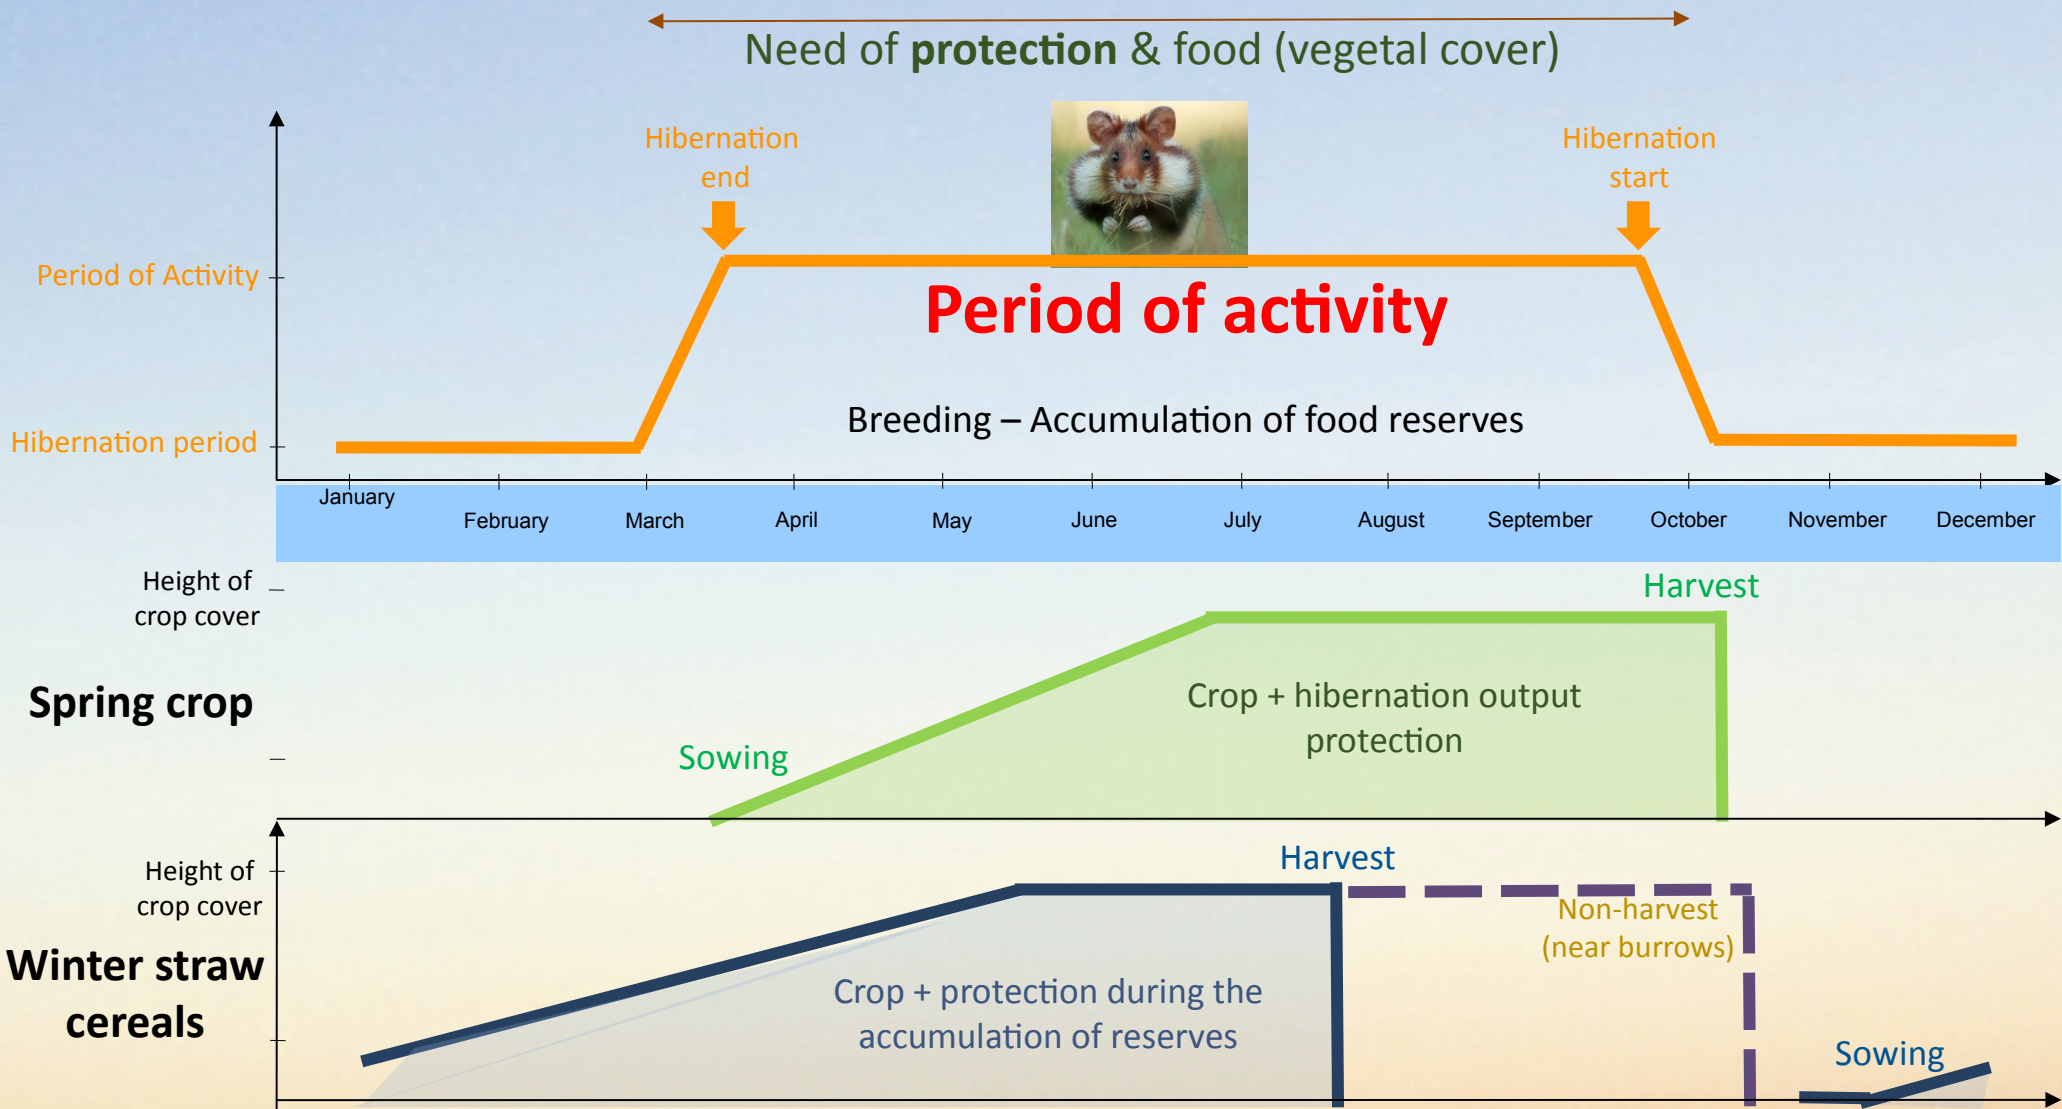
Need of **protection** & food (vegetal cover)

Hibernation end

Hibernation start

Period of Activity

Hibernation period

Period of activity

Breeding – Accumulation of food reserves

January
February
March
April
May
June
July
August
September
October
November
December

Height of crop cover

Harvest

Spring crop

Crop + hibernation output protection

Sowing

Height of crop cover

Harvest

Non-harvest (near burrows)

Winter straw cereals

Crop + protection during the accumulation of reserves

Sowing